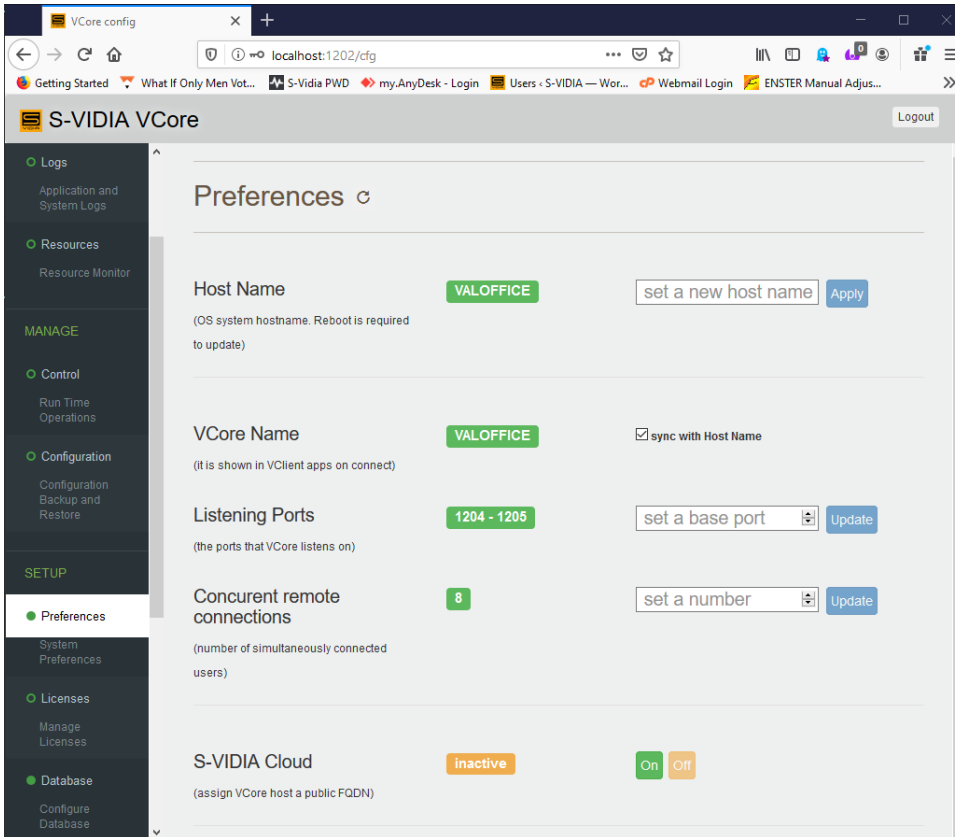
VCore config
localhost:1202/cfg
Getting Started What If Only Men Vot... S-Vidia PWD my.AnyDesk - Login Users ‹ S-VIDIA — Wor... Webmail Login ENSTER Manual Adjus...
S-VIDIA VCore
Logout

Logs
Application and System Logs
Resources
Resource Monitor
MANAGE
Control
Run Time Operations
Configuration
Configuration Backup and Restore
SETUP
Preferences
System Preferences
Licenses
Manage Licenses
Database
Configure Database

Preferences

Host Name
(OS system hostname. Reboot is required to update)
VALOFFICE
set a new host name
Apply

VCore Name
(it is shown in VClient apps on connect)
VALOFFICE
sync with Host Name

Listening Ports
(the ports that VCore listens on)
1204 - 1205
set a base port
Update

Concurent remote connections
(number of simultaneously connected users)
8
set a number
Update

S-VIDIA Cloud
(assign VCore host a public FQDN)
inactive
On
Off